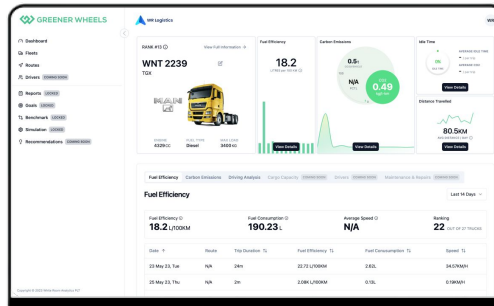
GREENER WHEELS

WK Logistics

Dashboard
Fleets
Routes
Drivers COMING SOON
Reports LOCKED
Goals LOCKED
Benchmark LOCKED
Simulation LOCKED
Recommendations COMING SOON

Copyright © 2023 White Rock Analytics PLT

RANK #13 ⓘ
View Full Information

WNT 2239
TGX

ENGINE
4329CC

FUEL TYPE
Diesel

MAX LOAD
3400 KG

Fuel Efficiency
18.2
L/100 km
View Details

Carbon Emissions
0.5
N/A
0.49
View Details

Idle Time
View Details

Distance Travelled
80.5KM
View Details

Fuel Efficiency | Carbon Emissions | Driving Analysis | Cargo Capacity COMING SOON | Drivers COMING SOON | Maintenance & Repairs COMING SOON

Fuel Efficiency
Last 14 Days

Fuel Efficiency ⓘ
18.2 L/100KM

Fuel Consumption ⓘ
190.23 L

Average Speed ⓘ
N/A

Ranking
22 OUT OF 27 TRUCKS

| Date | Route | Trip Duration | Fuel Efficiency | Fuel Consumption | Speed |
|---|---|---|---|---|---|
| 23 May 23, Tue | N/A | 24m | 22.72 L/100KM | 2.62L | 34.57KM/H |
| 25 May 23, Thu | N/A | 2m | 2.08K L/100KM | 0.13L | 0.19KM/H |